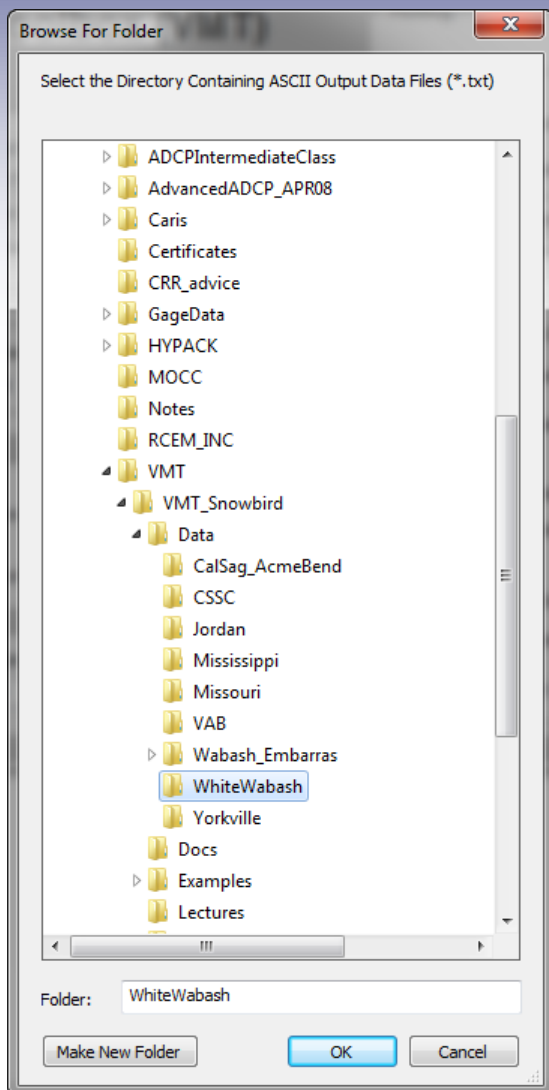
Browse For Folder

Select the Directory Containing ASCII Output Data Files (*.txt)

ADCPIntermediateClass
AdvancedADCP_APR08
Caris
Certificates
CRR_advice
GageData
HYPACK
MOCC
Notes
RCEM_INC
VMT
VMT_Snowbird
Data
CalSag_AcmeBend
CSSC
Jordan
Mississippi
Missouri
VAB
Wabash_Embarras
WhiteWabash
Yorkville
Docs
Examples
Lectures

Folder: WhiteWabash

Make New Folder
OK
Cancel